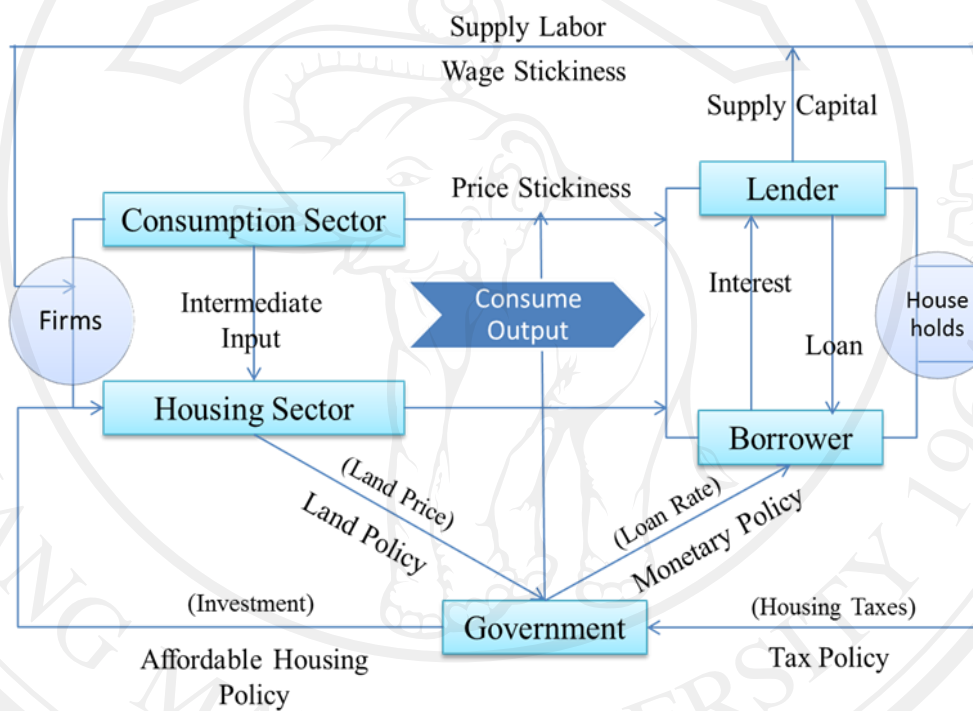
Supply Labor

Wage Stickiness

Supply Capital

Price Stickiness

Lender

Consumption Sector

Interest

Firms

Intermediate Input

Consume Output

House holds

Loan

Housing Sector

Borrower

(Land Price)

Land Policy

(Loan Rate)

Monetary Policy

(Investment)

Government

(Housing Taxes)

Affordable Housing Policy

Tax Policy